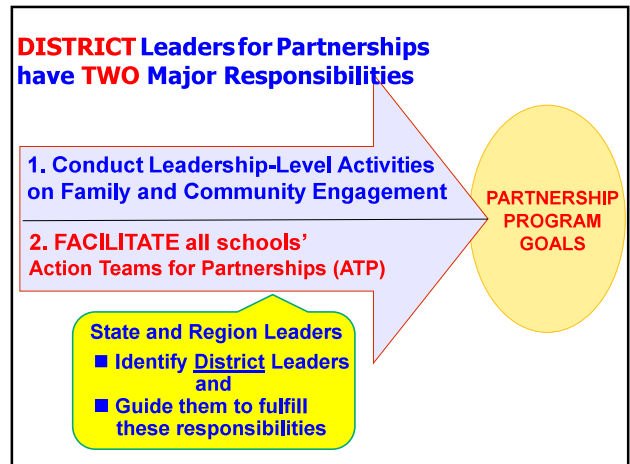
DISTRICT Leaders for Partnerships have TWO Major Responsibilities

1. Conduct Leadership-Level Activities on Family and Community Engagement

2. FACILITATE all schools' Action Teams for Partnerships (ATP)

PARTNERSHIP PROGRAM GOALS

State and Region Leaders
■ Identify District Leaders and
■ Guide them to fulfill these responsibilities